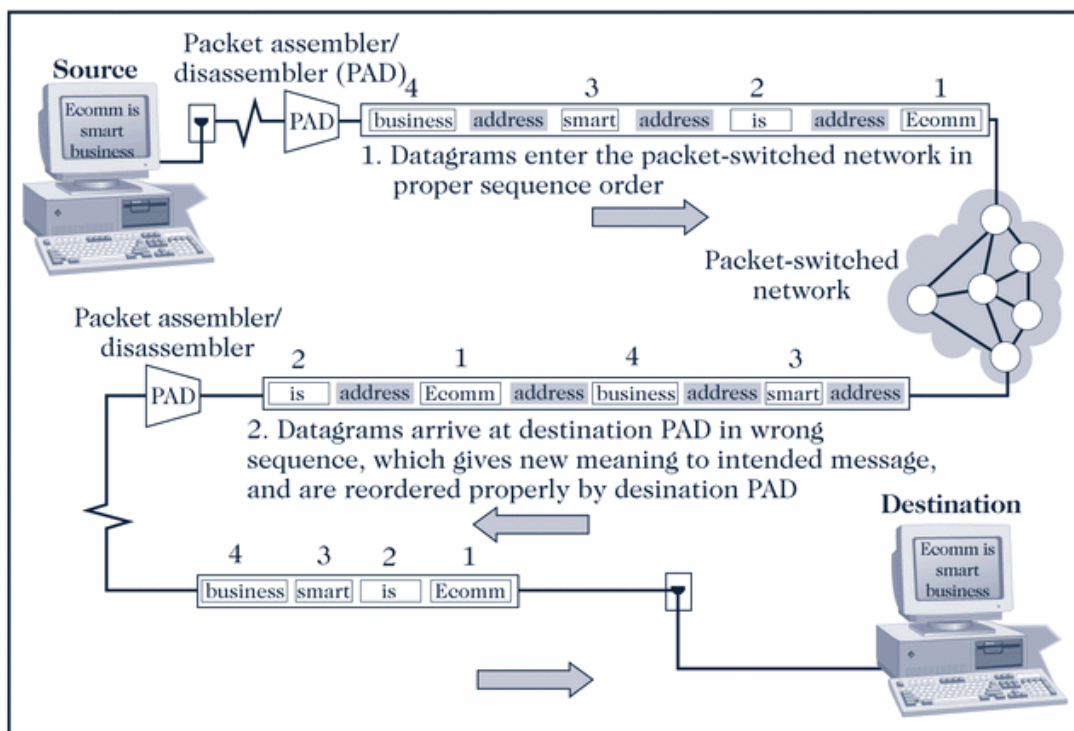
Source

Ecomm is smart business

Packet assembler/ disassembler (PAD)

PAD

4 3 2 1

business address smart address is address Ecomm

1. Datagrams enter the packet-switched network in proper sequence order

Packet-switched network

Packet assembler/ disassembler

PAD

2 1 4 3

is address Ecomm address business address smart address

2. Datagrams arrive at destination PAD in wrong sequence, which gives new meaning to intended message, and are reordered properly by desination PAD

Destination

Ecomm is smart business

4 3 2 1

business smart is Ecomm